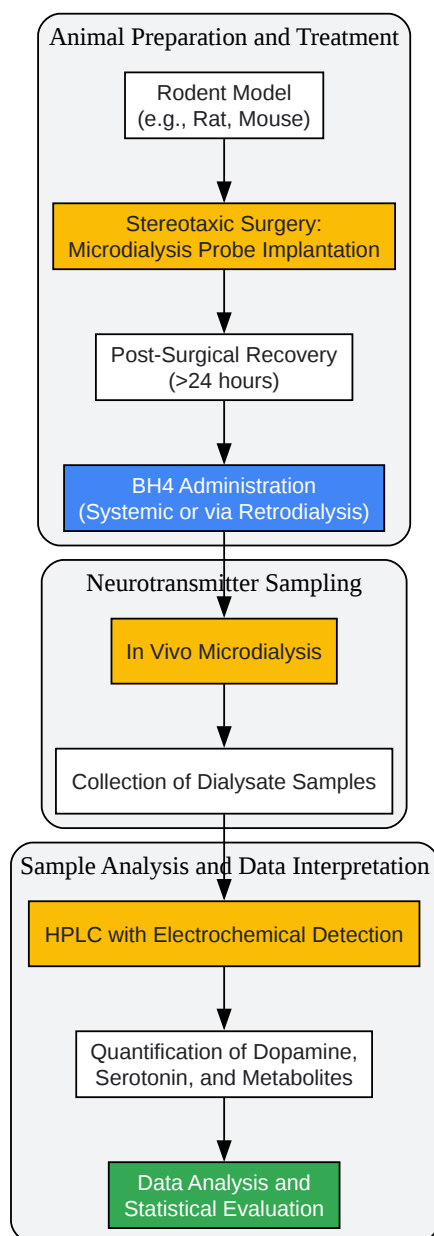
Animal Preparation and Treatment

Rodent Model
(e.g., Rat, Mouse)

Stereotaxic Surgery:
Microdialysis Probe Implantation

Post-Surgical Recovery
(>24 hours)

BH4 Administration
(Systemic or via Retrodialysis)

Neurotransmitter Sampling

In Vivo Microdialysis

Collection of Dialysate Samples

Sample Analysis and Data Interpretation

HPLC with Electrochemical Detection

Quantification of Dopamine,
Serotonin, and Metabolites

Data Analysis and
Statistical Evaluation